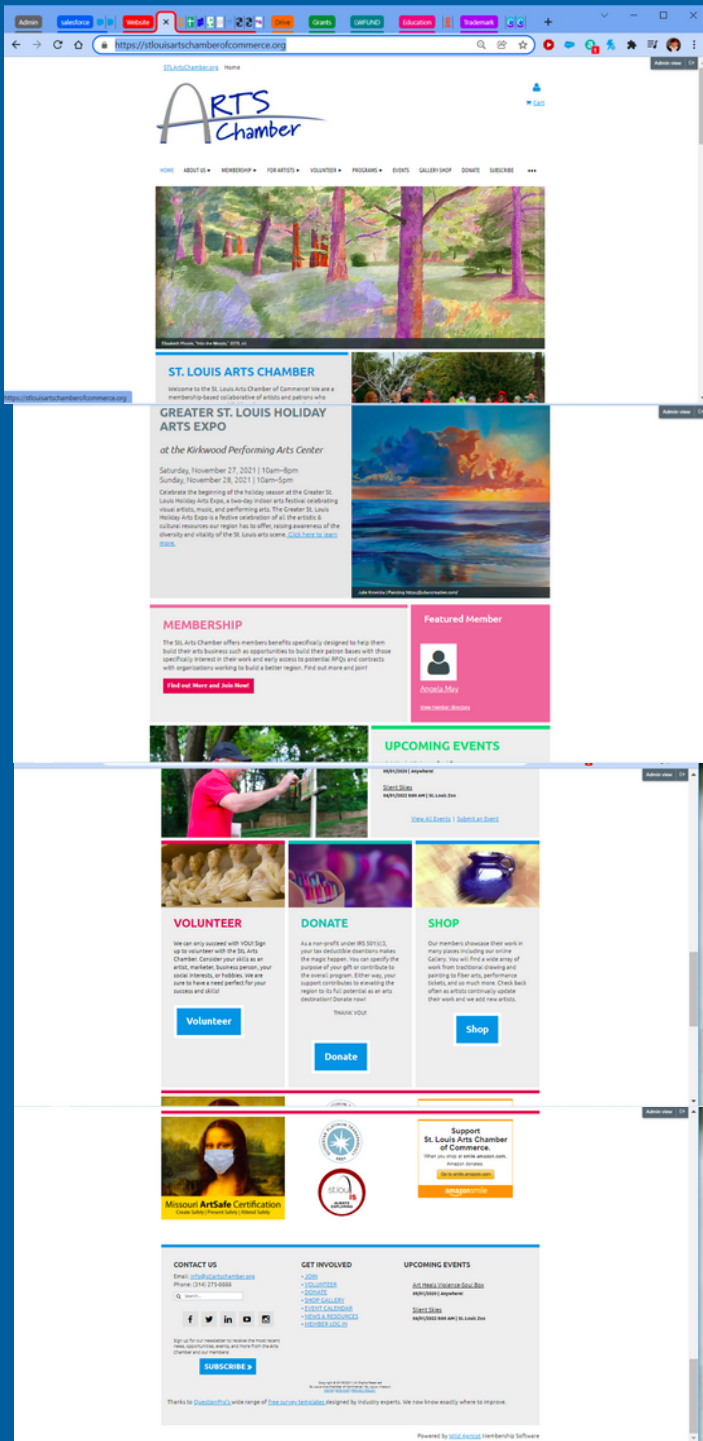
Admin salesforce Website Drive Grants GWFUND Education Trademark

https://stlouisartschamberofcommerce.org

Admin view

STLArtsChamber.org Home

ARTS Chamber

Cart

HOME ABOUT US MEMBERSHIP FOR ARTISTS VOLUNTEER PROGRAMS EVENTS GALLERY SHOP DONATE SUBSCRIBE

Elizabeth Moore, "Into the Woods," 2019, oil

ST. LOUIS ARTS CHAMBER

Welcome to the St. Louis Arts Chamber of Commerce! We are a membership-based collaborative of artists and patrons who

https://stlouisartschamberofcommerce.org

Admin view

GREATER ST. LOUIS HOLIDAY ARTS EXPO

at the Kirkwood Performing Arts Center

Saturday, November 27, 2021 | 10am–8pm
Sunday, November 28, 2021 | 10am–5pm

Celebrate the beginning of the holiday season at the Greater St. Louis Holiday Arts Expo, a two-day indoor arts festival celebrating visual artists, music, and performing arts. The Greater St. Louis Holiday Arts Expo is a festive celebration of all the artistic & cultural resources our region has to offer, raising awareness of the diversity and vitality of the St. Louis arts scene. Click here to learn more.

Julie Krowicky | Painting https://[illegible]

MEMBERSHIP

The STL Arts Chamber offers members benefits specifically designed to help them build their arts business such as opportunities to build their patron bases with those specifically interest in their work and early access to potential RFQs and contracts with organizations working to build a better region. Find out more and join!

Find out More and Join Now!

Featured Member

Angela May

View member directory

UPCOMING EVENTS

Admin view

08/01/2020 | Anywhere!

Silent Skies
04/01/2022 9:00 AM | St. Louis Zoo

View All Events | Submit an Event

VOLUNTEER

We can only succeed with YOU! Sign up to volunteer with the STL Arts Chamber. Consider your skills as an artist, marketer, business person, your social interests, or hobbies. We are sure to have a need perfect for your success and skills!

Volunteer

DONATE

As a non-profit under IRS 501(c)3, your tax deductible doantions makes the magic happen. You can specify the purpose of your gift or contribute to the overall program. Either way, your support contributes to elevating the region to its full potential as an arts destination! Donate now!

THANK YOU!

Donate

SHOP

Our members showcase their work in many places including our online Gallery. You will find a wide array of work from traditional drawing and painting to Fiber arts, performance tickets, and so much more. Check back often as artists continually update their work and we add new artists.

Shop

Admin view

Missouri ArtSafe Certification
Create Safety | Prevent Safety | Attend Safety

stlouis IS ALWAYS EXPLORING

Support St. Louis Arts Chamber of Commerce.
When you shop at smile.amazon.com, Amazon donates.
Go to smile.amazon.com
amazonsmile

CONTACT US

Email: info@stlartschamber.org
Phone: (314) 275-0088

Search...

Sign up for our newsletter to receive the most recent news, opportunities, events, and more from the Arts Chamber and our members

SUBSCRIBE

GET INVOLVED

JOIN
VOLUNTEER
DONATE
SHOP GALLERY
EVENT CALENDAR
NEWS & RESOURCES
MEMBER LOG IN

UPCOMING EVENTS

Art Heals Violence Soul Box
08/01/2020 | Anywhere!

Silent Skies
04/01/2022 9:00 AM | St. Louis Zoo

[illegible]

Thanks to QuestionPro's wide range of free survey templates designed by industry experts. We now know exactly where to improve.

Powered by Wild Apricot Membership Software